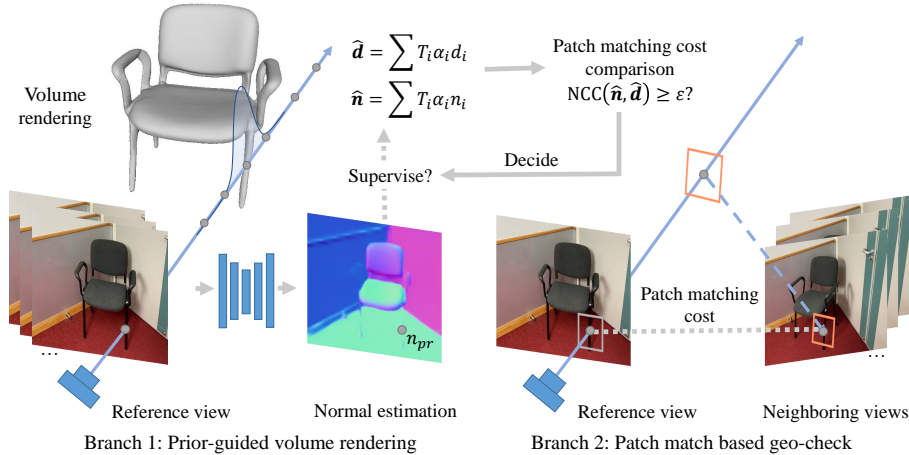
Volume rendering

$\hat{\boldsymbol{d}} = \sum T_i \alpha_i d_i$

$\hat{\boldsymbol{n}} = \sum T_i \alpha_i n_i$

Patch matching cost comparison

$\text{NCC}(\hat{\boldsymbol{n}}, \hat{\boldsymbol{d}}) \geq \varepsilon$?

Decide

Supervise?

$n_{pr}$

…

Patch matching cost

…

Reference view

Normal estimation

Reference view

Neighboring views

Branch 1: Prior-guided volume rendering

Branch 2: Patch match based geo-check